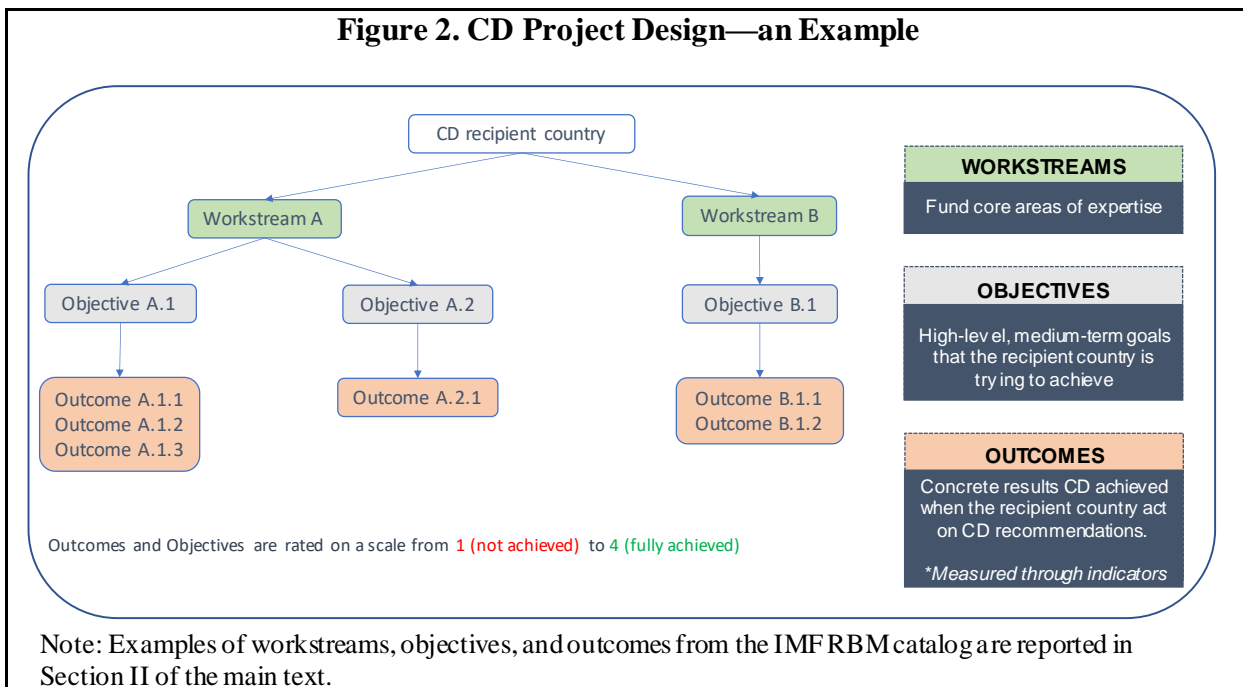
Figure 2. CD Project Design—an Example

CD recipient country

Workstream A

Workstream B

Objective A.1

Objective A.2

Objective B.1

Outcome A.1.1
Outcome A.1.2
Outcome A.1.3

Outcome A.2.1

Outcome B.1.1
Outcome B.1.2

WORKSTREAMS

Fund core areas of expertise

OBJECTIVES

High-level, medium-term goals that the recipient country is trying to achieve

OUTCOMES

Concrete results CD achieved when the recipient country act on CD recommendations.

*Measured through indicators

Outcomes and Objectives are rated on a scale from 1 (not achieved) to 4 (fully achieved)

Note: Examples of workstreams, objectives, and outcomes from the IMF RBM catalog are reported in Section II of the main text.